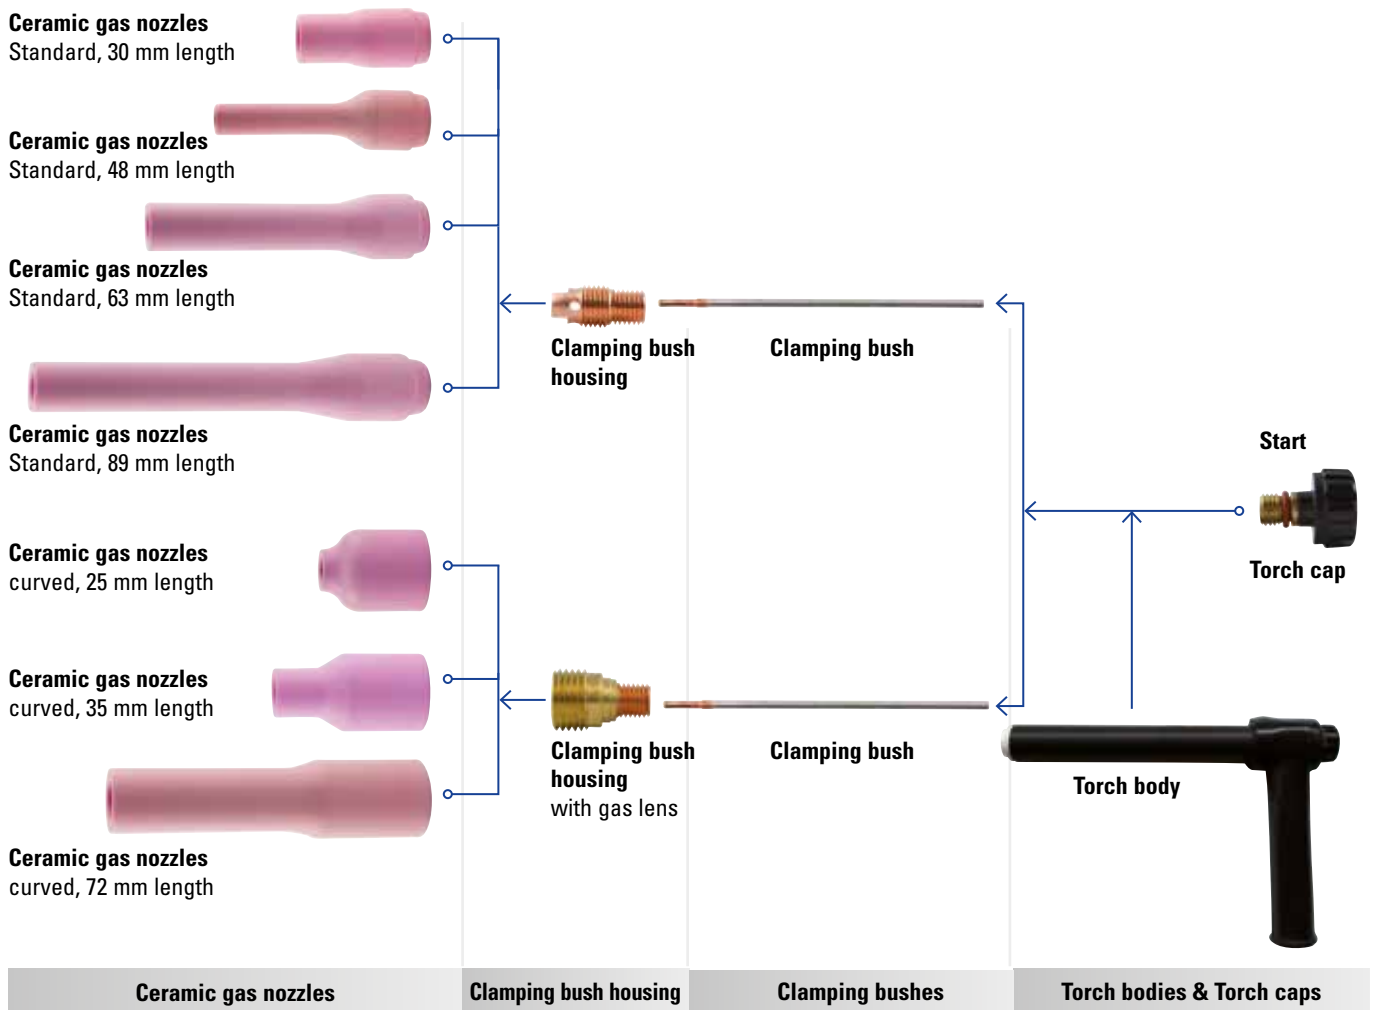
Ceramic gas nozzles
Standard, 30 mm length

Ceramic gas nozzles
Standard, 48 mm length

Ceramic gas nozzles
Standard, 63 mm length

Ceramic gas nozzles
Standard, 89 mm length

Ceramic gas nozzles
curved, 25 mm length

Ceramic gas nozzles
curved, 35 mm length

Ceramic gas nozzles
curved, 72 mm length

Clamping bush housing

Clamping bush

Clamping bush housing
with gas lens

Clamping bush

Start

Torch cap

Torch body

| Ceramic gas nozzles | Clamping bush housing | Clamping bushes | Torch bodies & Torch caps |
|---|---|---|---|